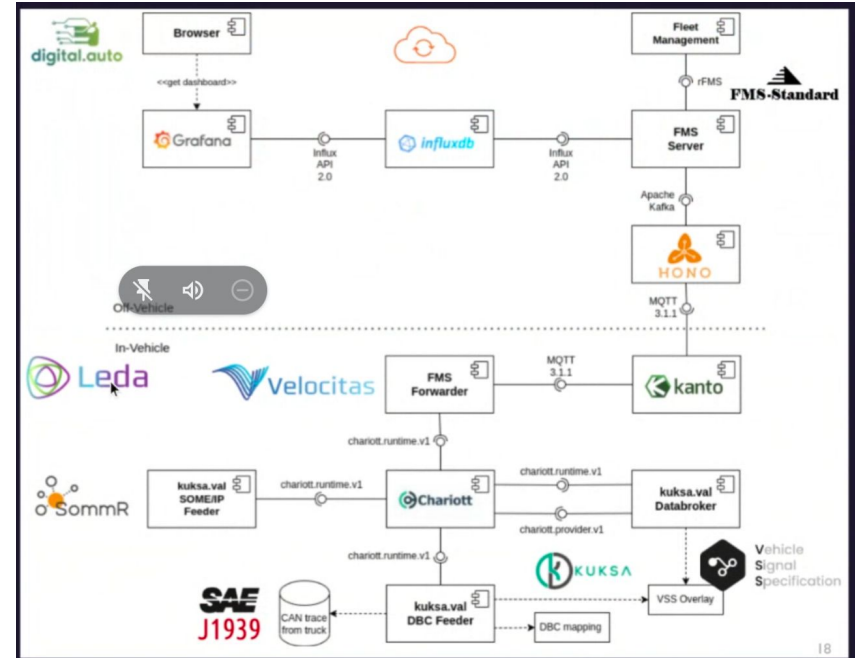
digital.auto

Browser

<<get dashboard>>

Grafana

Influx API 2.0

influxdb

Influx API 2.0

Fleet Management

rFMS

FMS-Standard

FMS Server

Apache Kafka

HONO

MQTT 3.1.1

Off-Vehicle

In-Vehicle

Leda

Velocitas

FMS Forwarder

MQTT 3.1.1

kanto

chariott.runtime.v1

SommR

kuksa.val SOME/IP Feeder

chariott.runtime.v1

Chariott

chariott.runtime.v1

chariott.provider.v1

kuksa.val Databroker

Vehicle Signal Specification

chariott.runtime.v1

KUKSA

SAE J1939

CAN trace from truck

kuksa.val DBC Feeder

VSS Overlay

DBC mapping

18